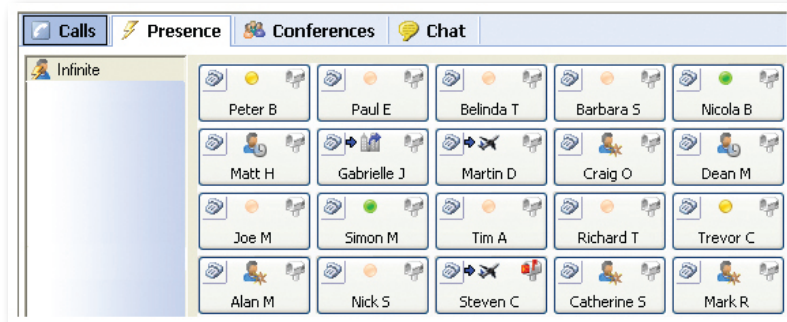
Calls Presence Conferences Chat

Infinite

| Peter B | Paul E | Belinda T | Barbara S | Nicola B |
|---|---|---|---|---|
| Matt H | Gabrielle J | Martin D | Craig O | Dean M |
| Joe M | Simon M | Tim A | Richard T | Trevor C |
| Alan M | Nick S | Steven C | Catherine S | Mark R |